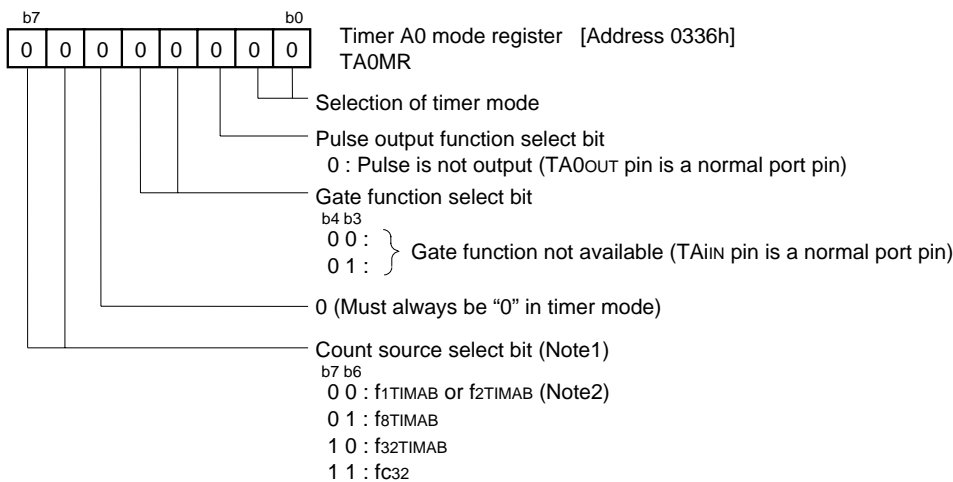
b7 b0

| 0 | 0 | 0 | 0 | 0 | 0 | 0 | 0 |
|---|---|---|---|---|---|---|---|

Timer A0 mode register [Address 0336h]
TA0MR

Selection of timer mode

Pulse output function select bit
0 : Pulse is not output (TA0OUT pin is a normal port pin)

Gate function select bit
b4 b3
0 0 :
0 1 : Gate function not available (TAiIN pin is a normal port pin)

0 (Must always be "0" in timer mode)

Count source select bit (Note1)
b7 b6
0 0 : f1TIMAB or f2TIMAB (Note2)
0 1 : f8TIMAB
1 0 : f32TIMAB
1 1 : fc32